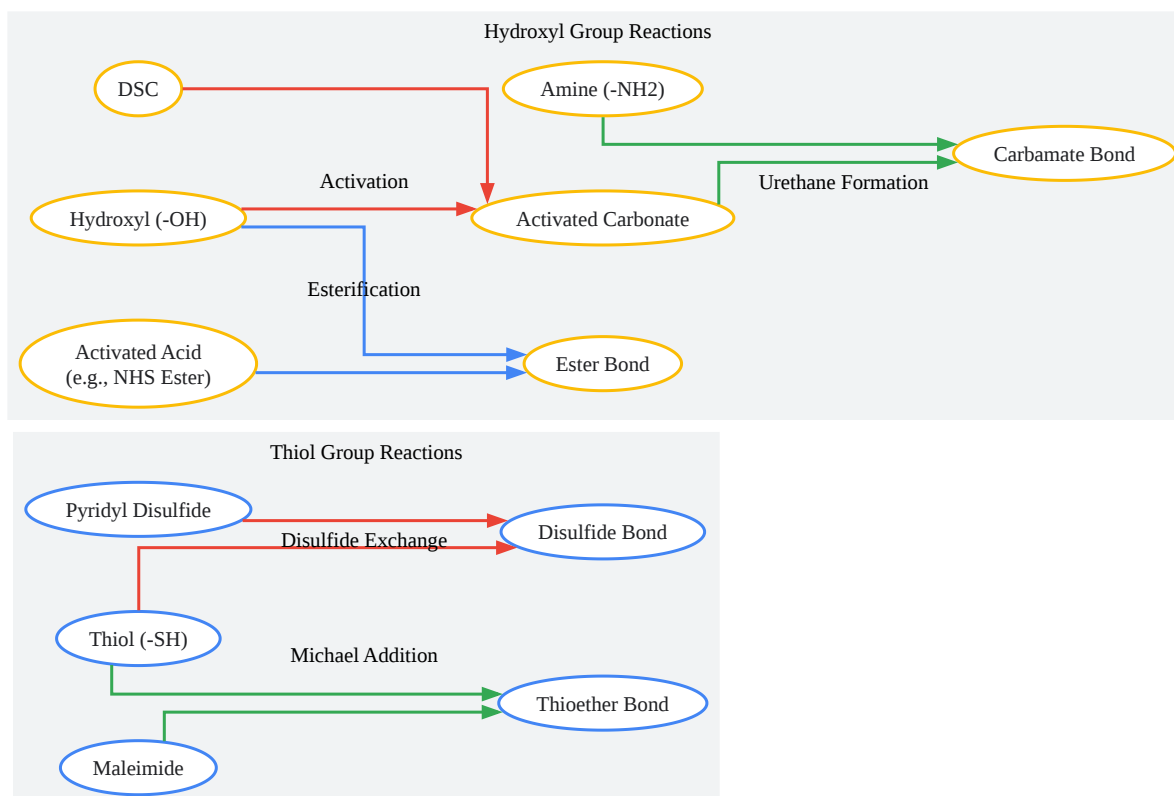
Hydroxyl Group Reactions

DSC

Amine (-NH2)

Carbamate Bond

Activation

Urethane Formation

Hydroxyl (-OH)

Activated Carbonate

Esterification

Activated Acid
(e.g., NHS Ester)

Ester Bond

Thiol Group Reactions

Pyridyl Disulfide

Disulfide Bond

Disulfide Exchange

Thiol (-SH)

Michael Addition

Thioether Bond

Maleimide